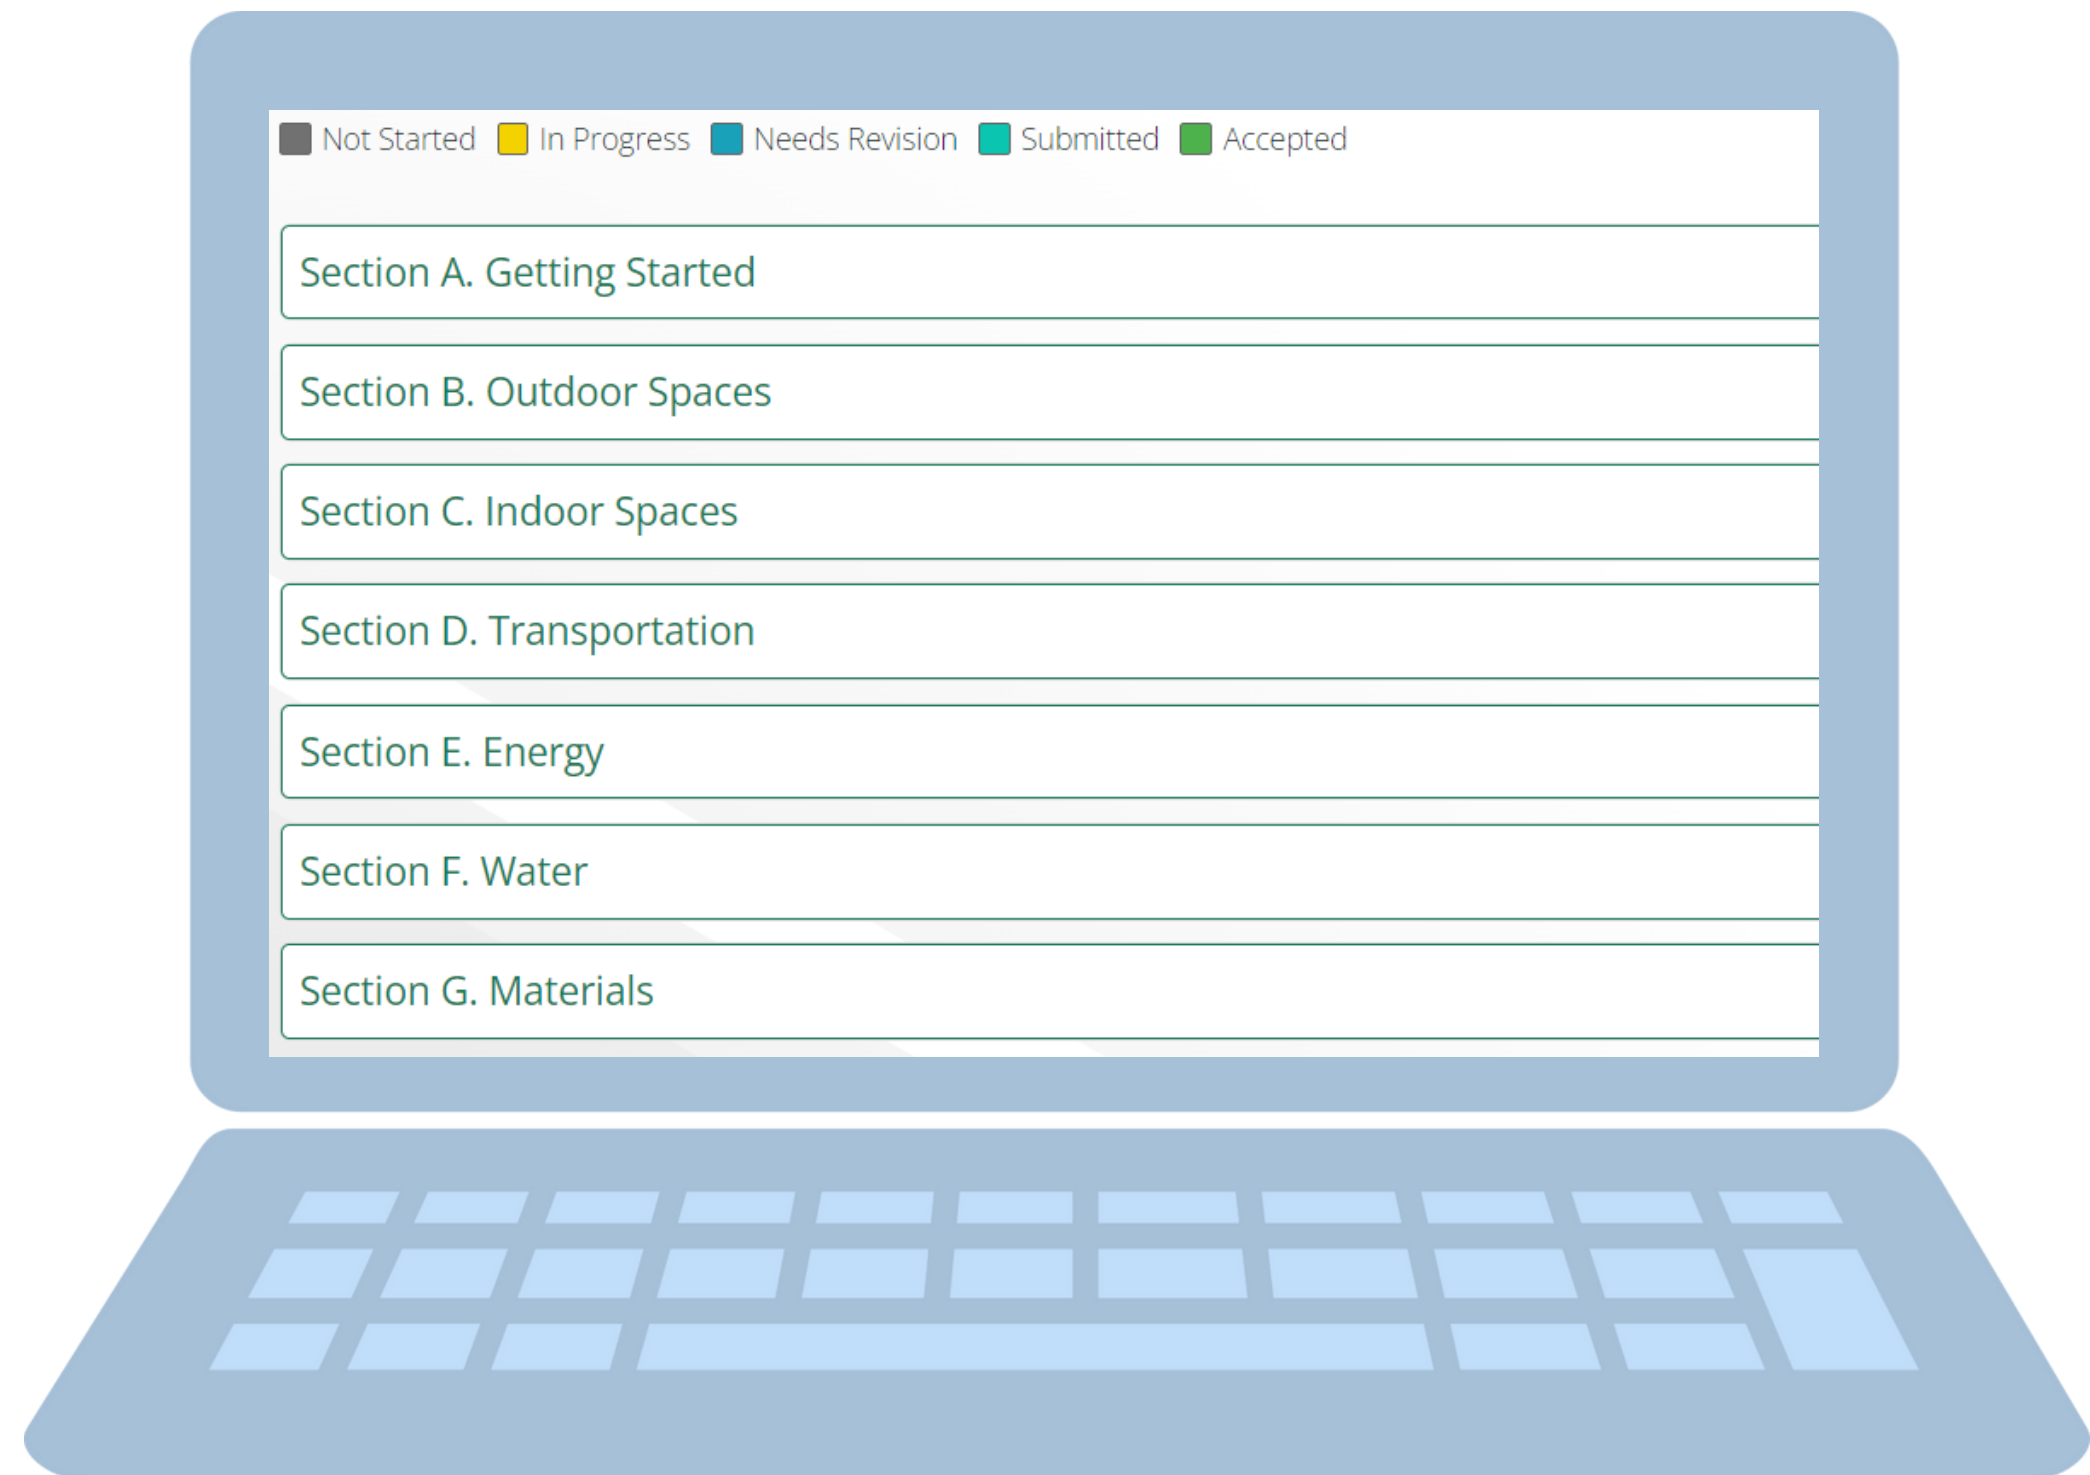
Not Started In Progress Needs Revision Submitted Accepted

Section A. Getting Started

Section B. Outdoor Spaces

Section C. Indoor Spaces

Section D. Transportation

Section E. Energy

Section F. Water

Section G. Materials